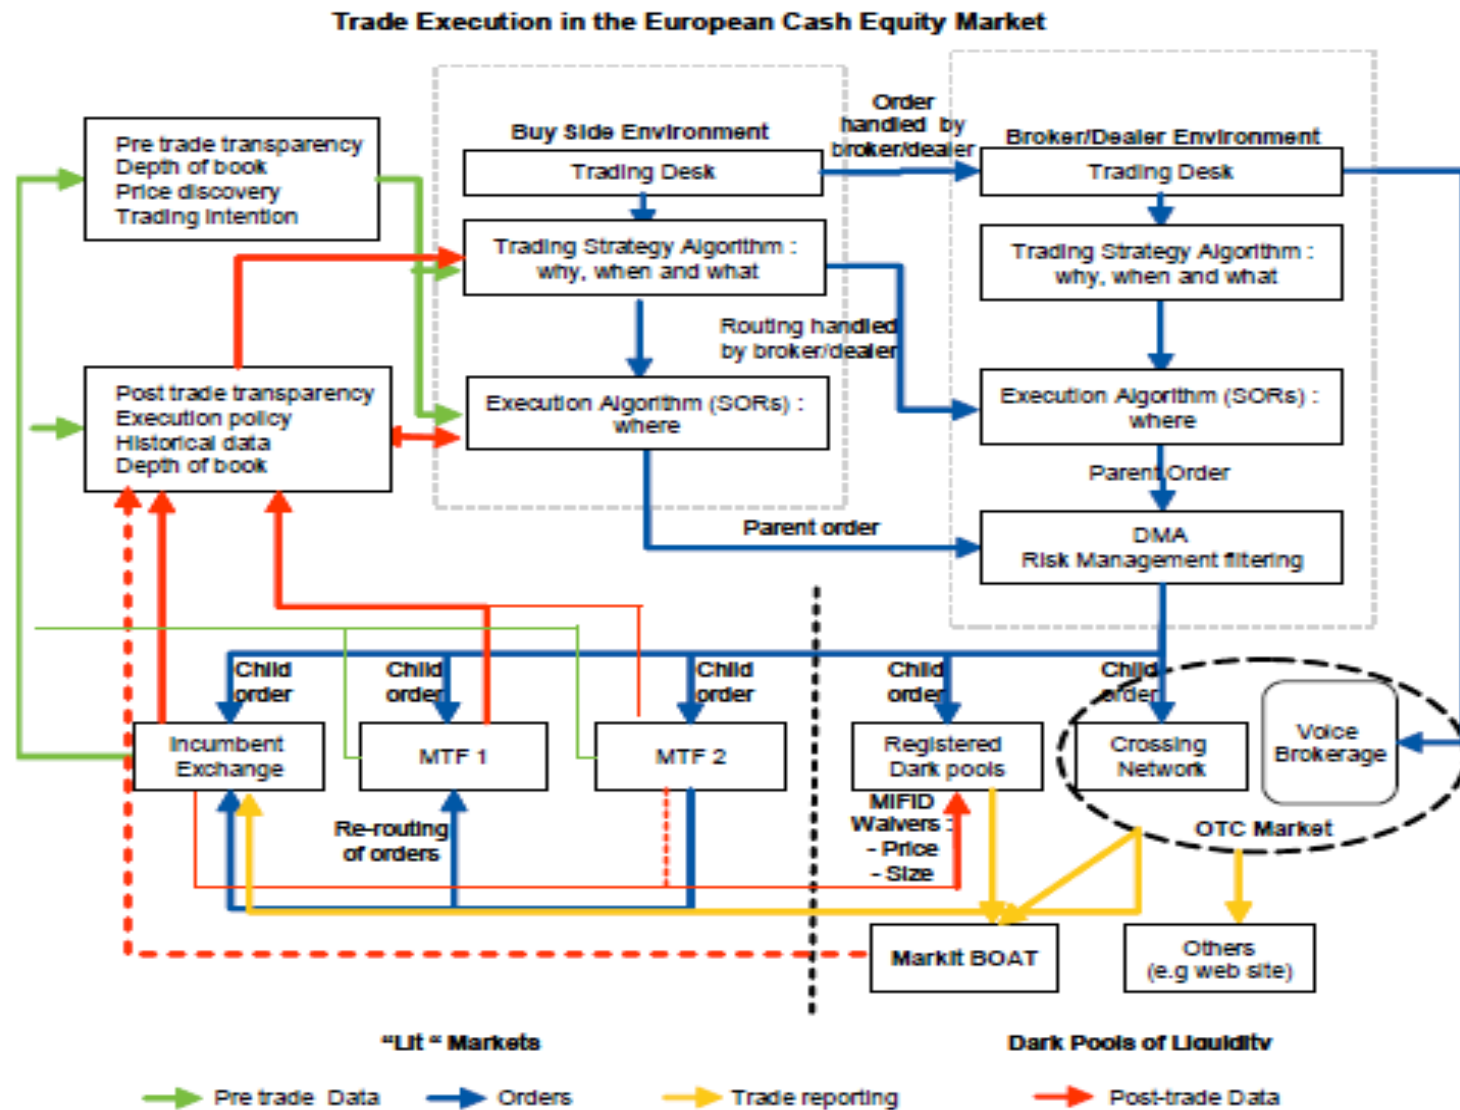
Trade Execution in the European Cash Equity Market

Pre trade transparency
Depth of book
Price discovery
Trading intention

Buy Side Environment

Trading Desk

Trading Strategy Algorithm : why, when and what

Order handled by broker/dealer

Broker/Dealer Environment

Trading Desk

Trading Strategy Algorithm : why, when and what

Routing handled by broker/dealer

Post trade transparency
Execution policy
Historical data
Depth of book

Execution Algorithm (SORs) : where

Execution Algorithm (SORs) : where

Parent Order

Parent order

DMA
Risk Management filtering

Child order

Child order

Child order

Child order

Child order

Incumbent Exchange

MTF 1

MTF 2

Registered Dark pools

Crossing Network

Voice Brokerage

OTC Market

Re-routing of orders

MIFID Waivers :
- Price
- Size

Markit BOAT

Others (e.g web site)

"Lit " Markets

Dark Pools of Liquidity

Pre trade Data

Orders

Trade reporting

Post-trade Data